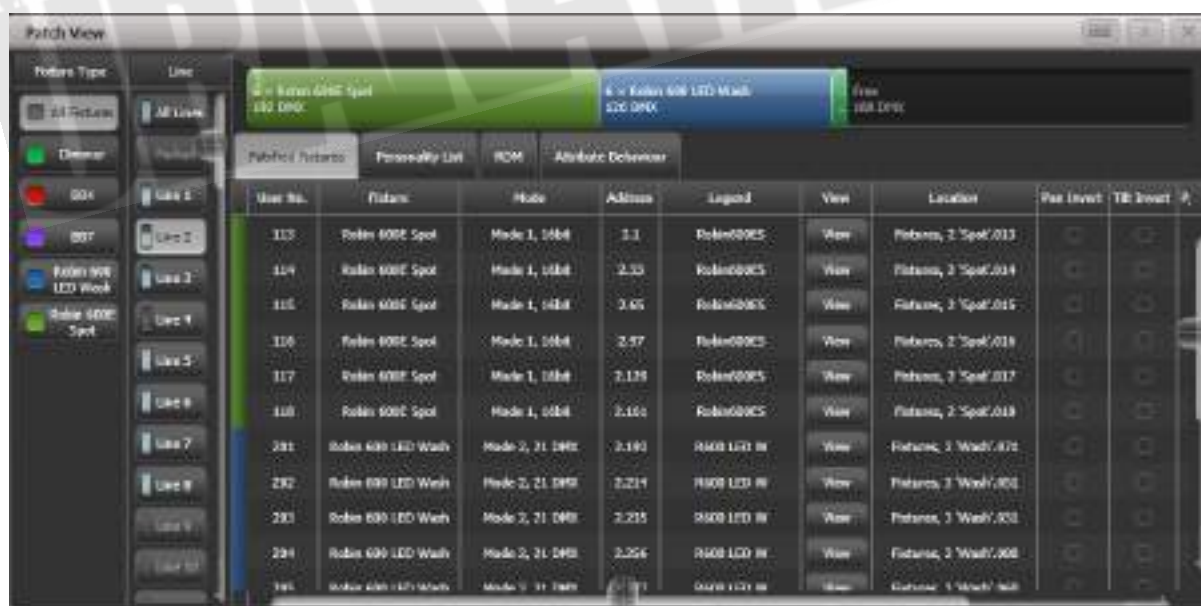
Patch View

Fixture Type

All Fixtures

Dimmer

804

807

Robin 600 LED Wash

Robin 600E Spot

Line

All Lines

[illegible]

Line 1

Line 2

Line 3

Line 4

Line 5

Line 6

Line 7

Line 8

Line 9

Line 10

6 × Robin 600E Spot
192 DMX

6 × Robin 600 LED Wash
120 DMX

Free
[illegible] DMX

Patched Fixtures

Personality List

RDM

Attribute Behaviour

| User No. | Fixture | Mode | Address | Legend | View | Location | Pan Invert | Tilt Invert | P. |
|---|---|---|---|---|---|---|---|---|---|
| 113 | Robin 600E Spot | Mode 1, 16bit | 2.1 | Robin600ES | View | Fixtures, 2 'Spot'.013 | | | |
| 114 | Robin 600E Spot | Mode 1, 16bit | 2.33 | Robin600ES | View | Fixtures, 2 'Spot'.014 | | | |
| 115 | Robin 600E Spot | Mode 1, 16bit | 2.65 | Robin600ES | View | Fixtures, 2 'Spot'.015 | | | |
| 116 | Robin 600E Spot | Mode 1, 16bit | 2.97 | Robin600ES | View | Fixtures, 2 'Spot'.016 | | | |
| 117 | Robin 600E Spot | Mode 1, 16bit | 2.129 | Robin600ES | View | Fixtures, 2 'Spot'.017 | | | |
| 118 | Robin 600E Spot | Mode 1, 16bit | 2.161 | Robin600ES | View | Fixtures, 2 'Spot'.018 | | | |
| 201 | Robin 600 LED Wash | Mode 2, 21 DMX | 2.193 | R600 LED W | View | Fixtures, 3 'Wash'.870 | | | |
| 202 | Robin 600 LED Wash | Mode 2, 21 DMX | 2.214 | R600 LED W | View | Fixtures, 3 'Wash'.851 | | | |
| 203 | Robin 600 LED Wash | Mode 2, 21 DMX | 2.235 | R600 LED W | View | Fixtures, 3 'Wash'.831 | | | |
| 204 | Robin 600 LED Wash | Mode 2, 21 DMX | 2.256 | R600 LED W | View | Fixtures, 3 'Wash'.808 | | | |
| 205 | Robin 600 LED Wash | Mode 2, 21 DMX | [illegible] | R600 LED W | View | Fixtures, 3 'Wash'.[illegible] | | | |